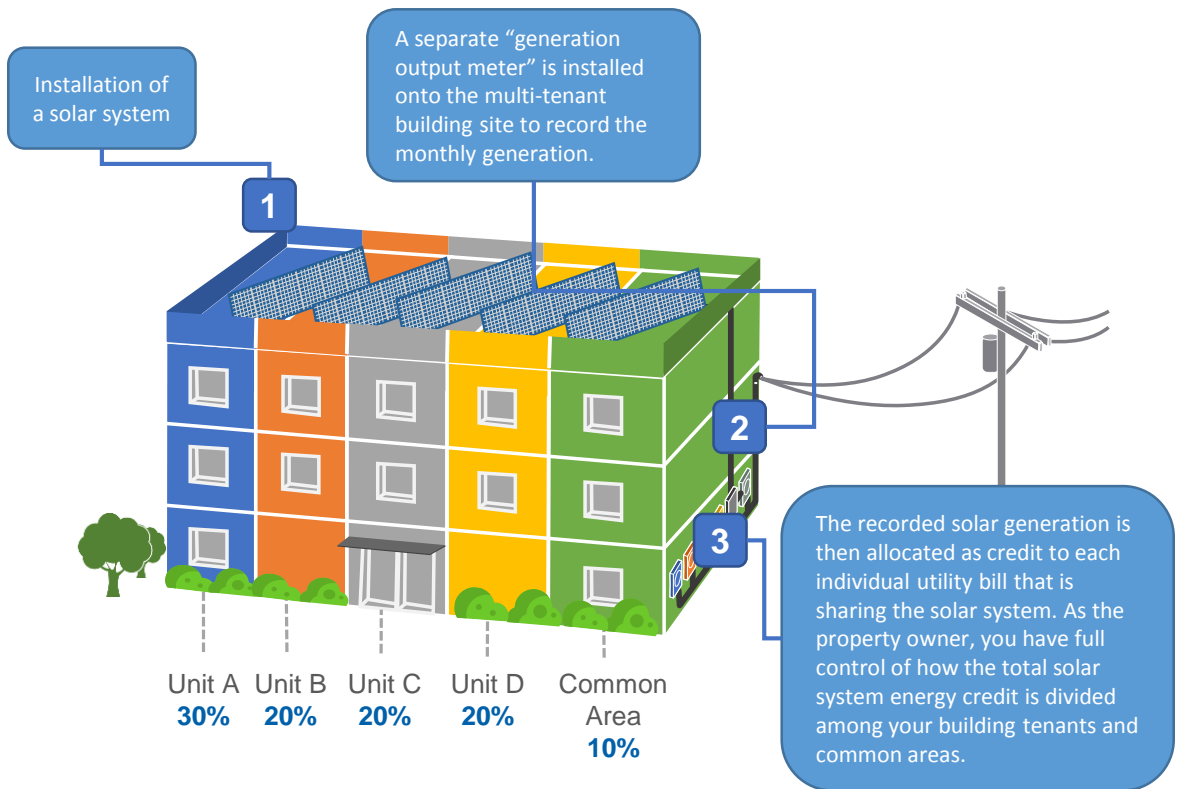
Installation of a solar system

A separate “generation output meter” is installed onto the multi-tenant building site to record the monthly generation.

1

2

3

The recorded solar generation is then allocated as credit to each individual utility bill that is sharing the solar system. As the property owner, you have full control of how the total solar system energy credit is divided among your building tenants and common areas.

Unit A
30%

Unit B
20%

Unit C
20%

Unit D
20%

Common Area
10%